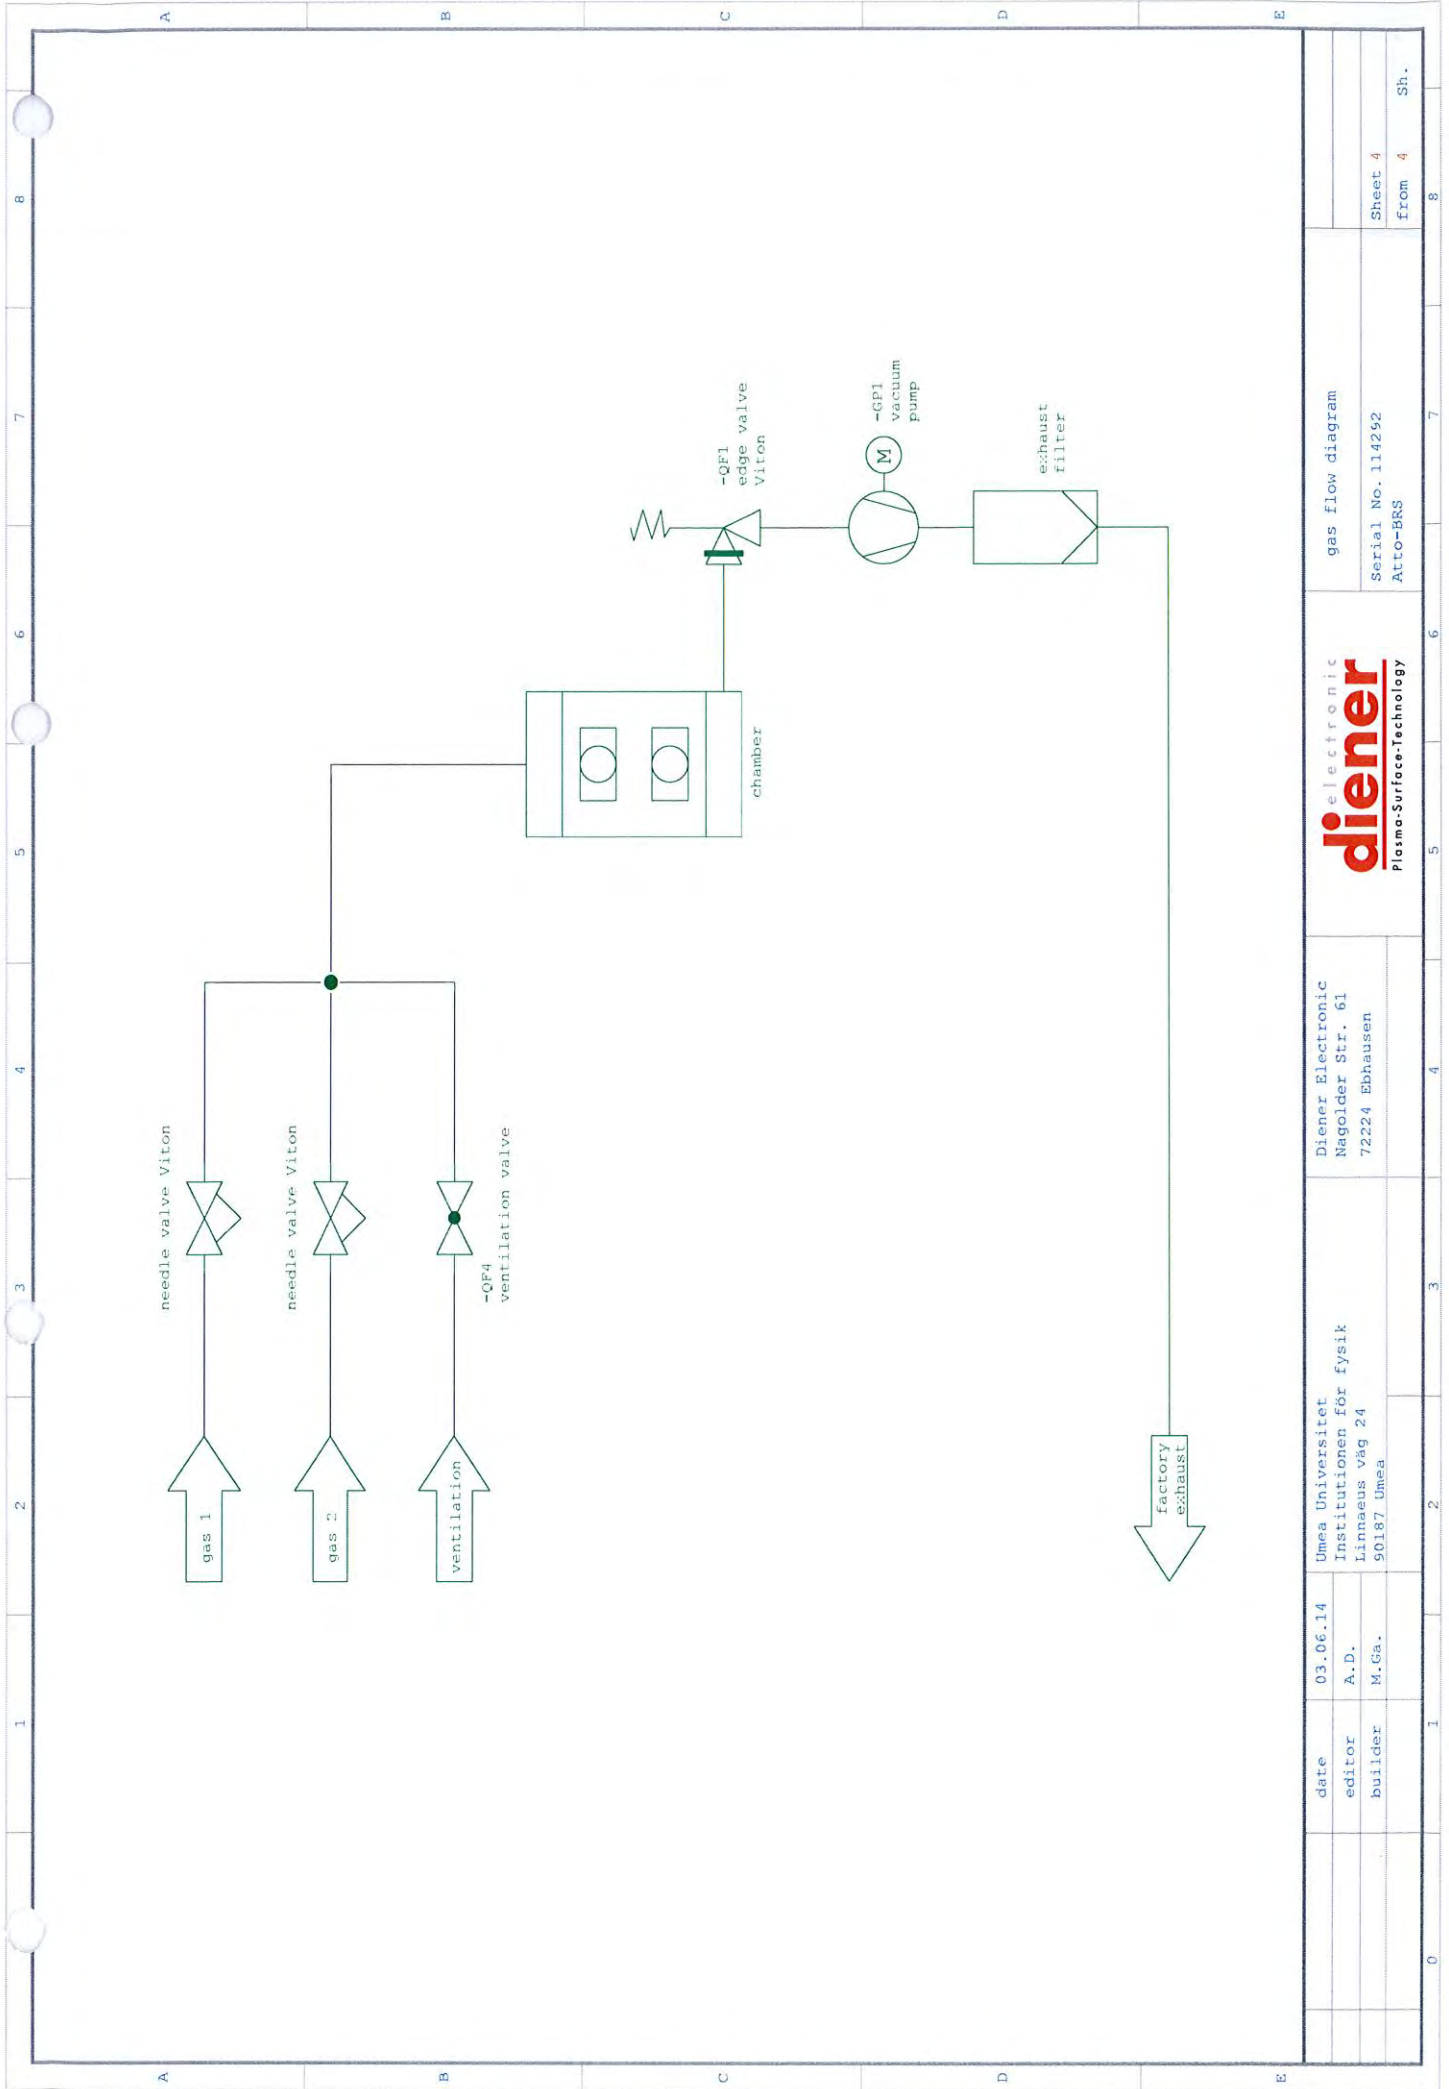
A B C D E

8 7 6 5 4 3 2 1 0

-QF1
edge valve
Viton

-GP1
vacuum
pump

M

exhaust
filter

chamber

needle valve Viton

needle valve Viton

-QF4
ventilation valve

gas 1

gas 2

ventilation

factory
exhaust

date 03.06.14
editor A.D.
builder M.Ga.

Umea Universitet
Institutionen för fysik
Linnaeus väg 24
90187 Umea

Diener Electronic
Nagolder Str. 61
72224 Ebhausen

electronic
diener
Plasma-Surface-Technology

gas flow diagram

Serial No. 114292
Atto-BRS

Sheet 4
from 4

Sh.